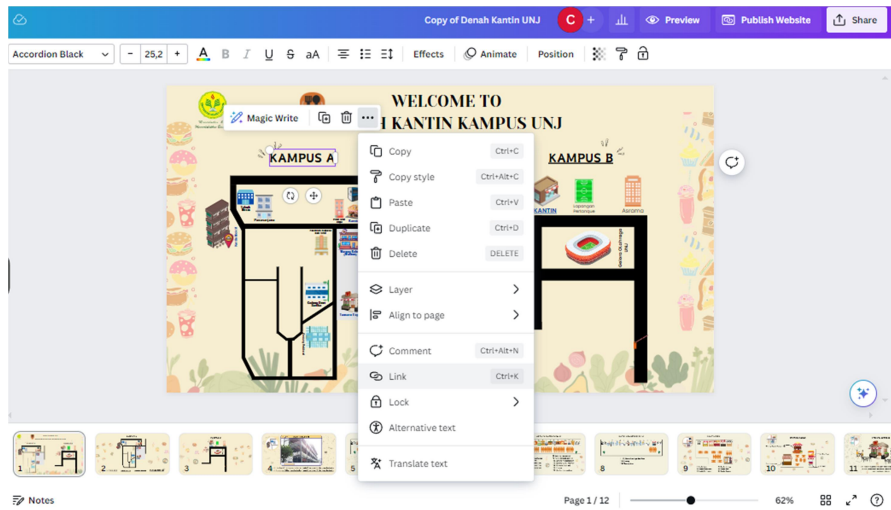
Copy of Denah Kantin UNJ
C
Preview
Publish Website
Share

Accordion Black
25,2
B I U S aA
Effects
Animate
Position

Magic Write

WELCOME TO
H KANTIN KAMPUS UNJ

KAMPUS A
KAMPUS B

Copy Ctrl+C
Copy style Ctrl+Alt+C
Paste Ctrl+V
Duplicate Ctrl+D
Delete DELETE
Layer
Align to page
Comment Ctrl+Alt+N
Link Ctrl+K
Lock
Alternative text
Translate text

KANTIN
Alamo

1 2 3 4 5 8 9 10 11

Notes
Page 1 / 12
62%
?